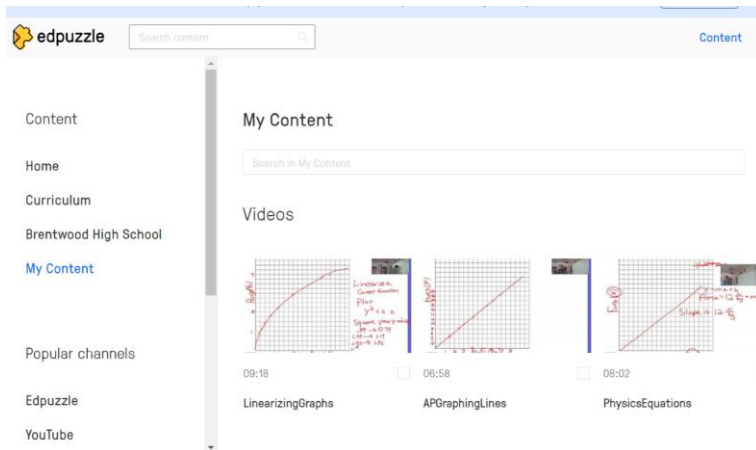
edpuzzle

Search content

Content

Content

Home

Curriculum

Brentwood High School

My Content

Popular channels

Edpuzzle

YouTube

My Content

Search in My Content

Videos

09:18

LinearizingGraphs

06:58

APGraphingLines

08:02

PhysicsEquations